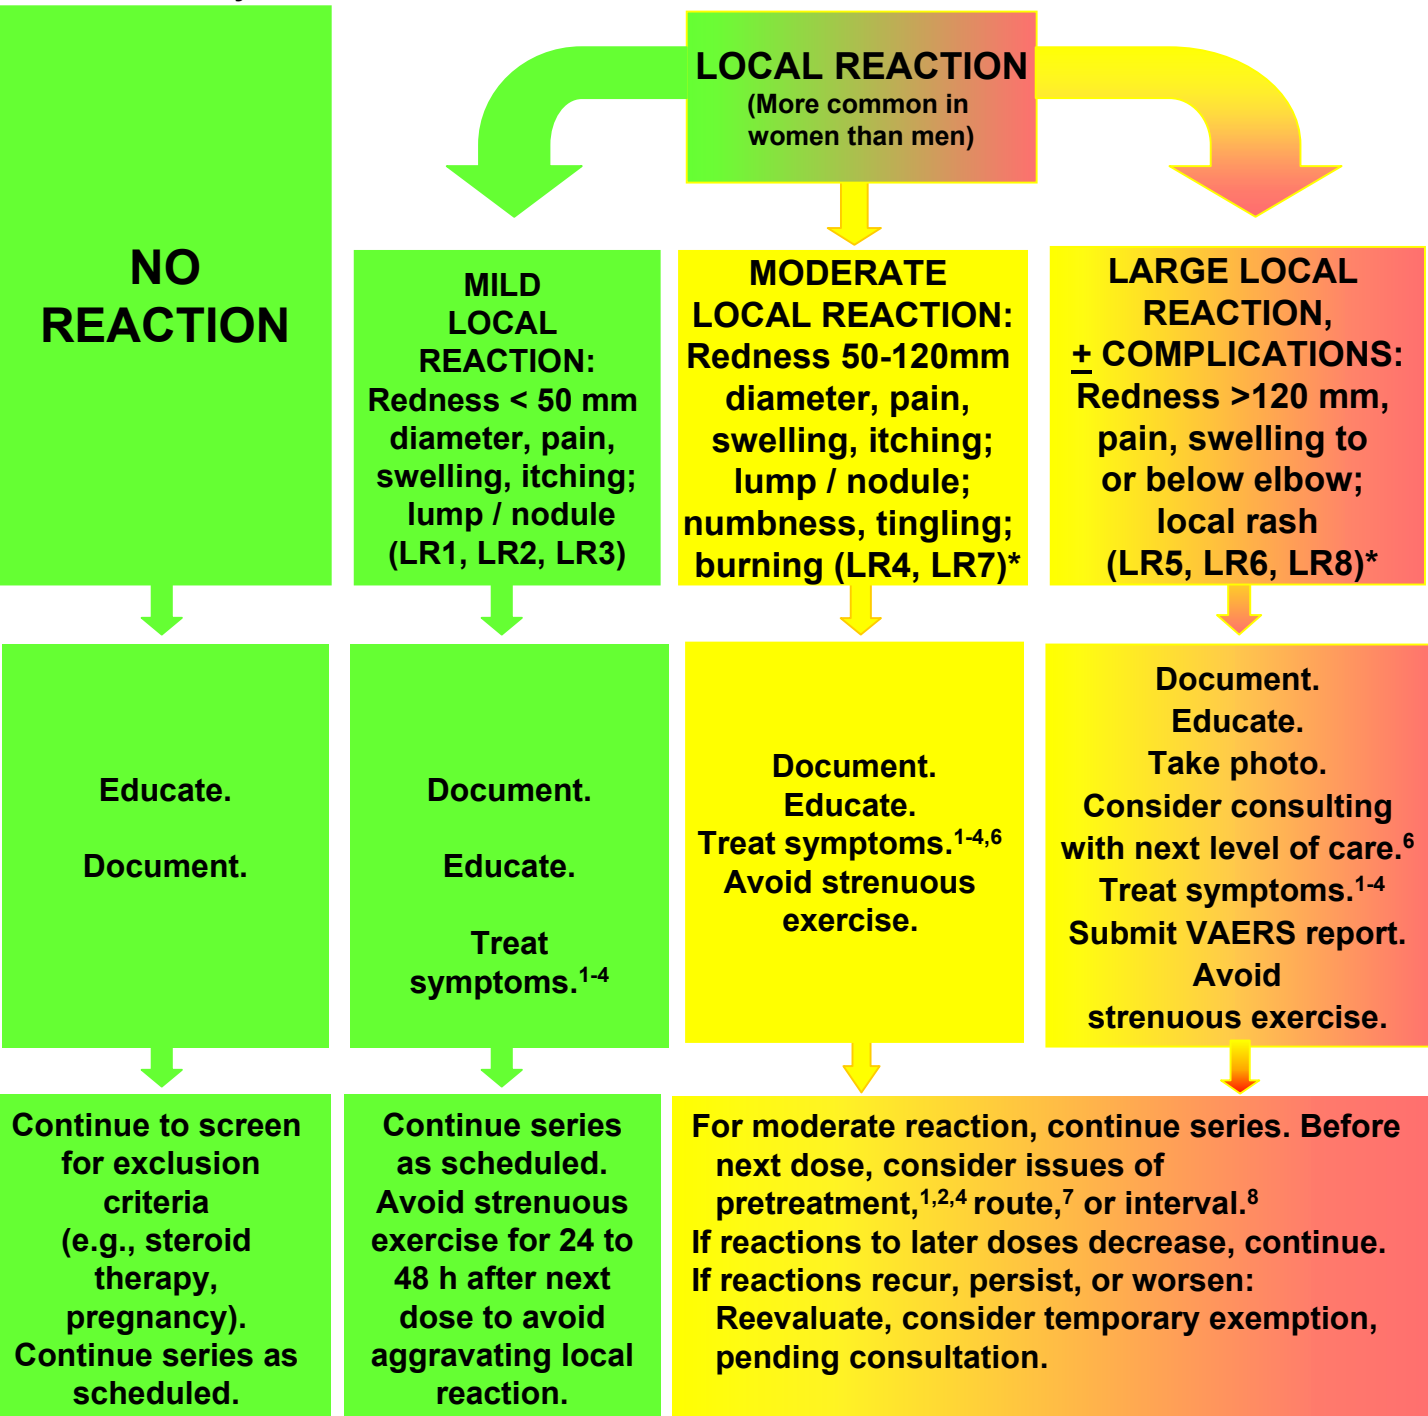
LOCAL REACTION
(More common in women than men)

NO REACTION

MILD LOCAL REACTION: Redness < 50 mm diameter, pain, swelling, itching; lump / nodule (LR1, LR2, LR3)

MODERATE LOCAL REACTION: Redness 50-120mm diameter, pain, swelling, itching; lump / nodule; numbness, tingling; burning (LR4, LR7)*

LARGE LOCAL REACTION, $\pm$ COMPLICATIONS: Redness >120 mm, pain, swelling to or below elbow; local rash (LR5, LR6, LR8)*

Educate.

Document.

Document.

Educate.

Treat symptoms.$^{1-4}$

Document.
Educate.
Treat symptoms.$^{1-4,6}$
Avoid strenuous exercise.

Document.
Educate.
Take photo.
Consider consulting with next level of care.$^{6}$
Treat symptoms.$^{1-4}$
Submit VAERS report.
Avoid strenuous exercise.

Continue to screen for exclusion criteria (e.g., steroid therapy, pregnancy). Continue series as scheduled.

Continue series as scheduled. Avoid strenuous exercise for 24 to 48 h after next dose to avoid aggravating local reaction.

For moderate reaction, continue series. Before next dose, consider issues of pretreatment,$^{1,2,4}$ route,$^{7}$ or interval.$^{8}$
If reactions to later doses decrease, continue.
If reactions recur, persist, or worsen: Reevaluate, consider temporary exemption, pending consultation.